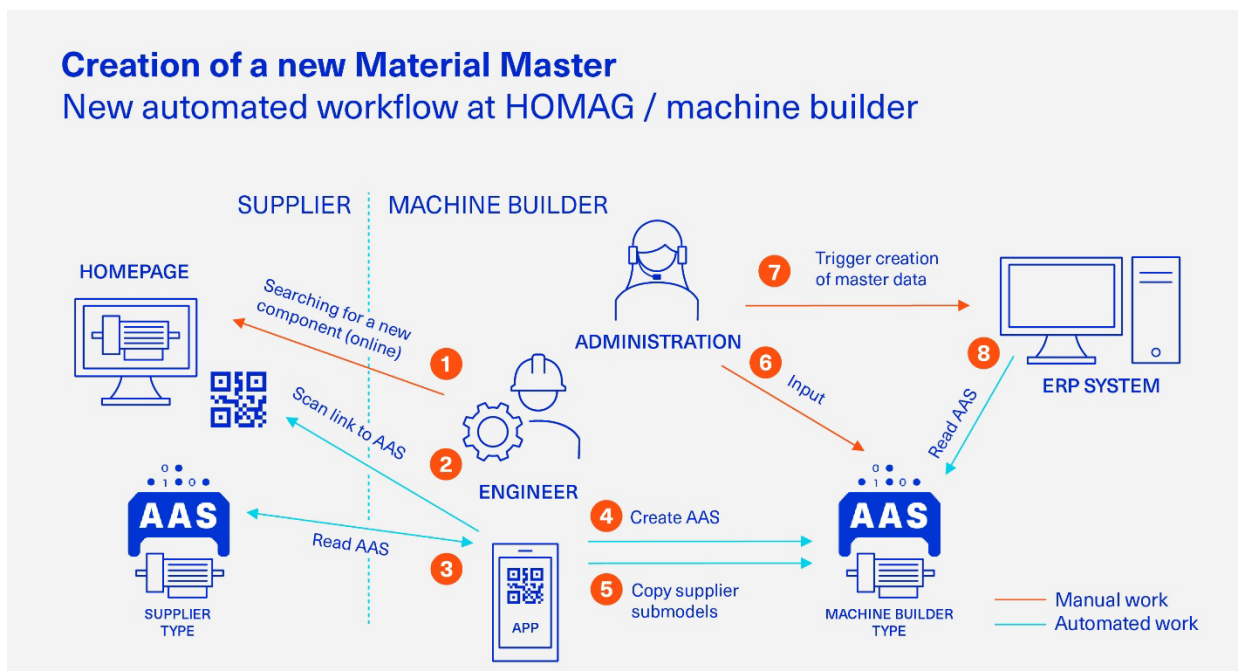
Creation of a new Material Master
New automated workflow at HOMAG / machine builder

SUPPLIER | MACHINE BUILDER

HOMEPAGE

Searching for a new component (online)

1

Scan link to AAS

2

ENGINEER

ADMINISTRATION

7 Trigger creation of master data

6 Input

8

Read AAS

ERP SYSTEM

0 1 0

AAS

SUPPLIER TYPE

Read AAS

3

APP

4 Create AAS

5 Copy supplier submodels

0 1 0

AAS

MACHINE BUILDER TYPE

Manual work
Automated work